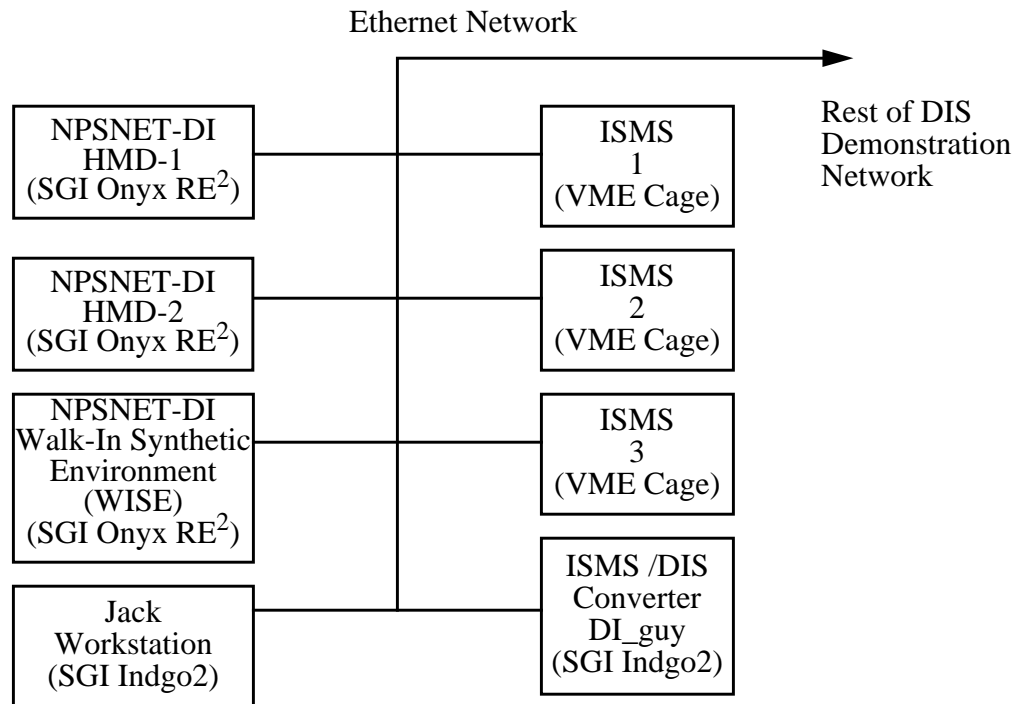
Ethernet Network

Rest of DIS Demonstration Network

NPSNET-DI HMD-1 (SGI Onyx RE$^2$)

NPSNET-DI HMD-2 (SGI Onyx RE$^2$)

NPSNET-DI Walk-In Synthetic Environment (WISE) (SGI Onyx RE$^2$)

Jack Workstation (SGI Indgo2)

ISMS 1 (VME Cage)

ISMS 2 (VME Cage)

ISMS 3 (VME Cage)

ISMS /DIS Converter DI_guy (SGI Indgo2)